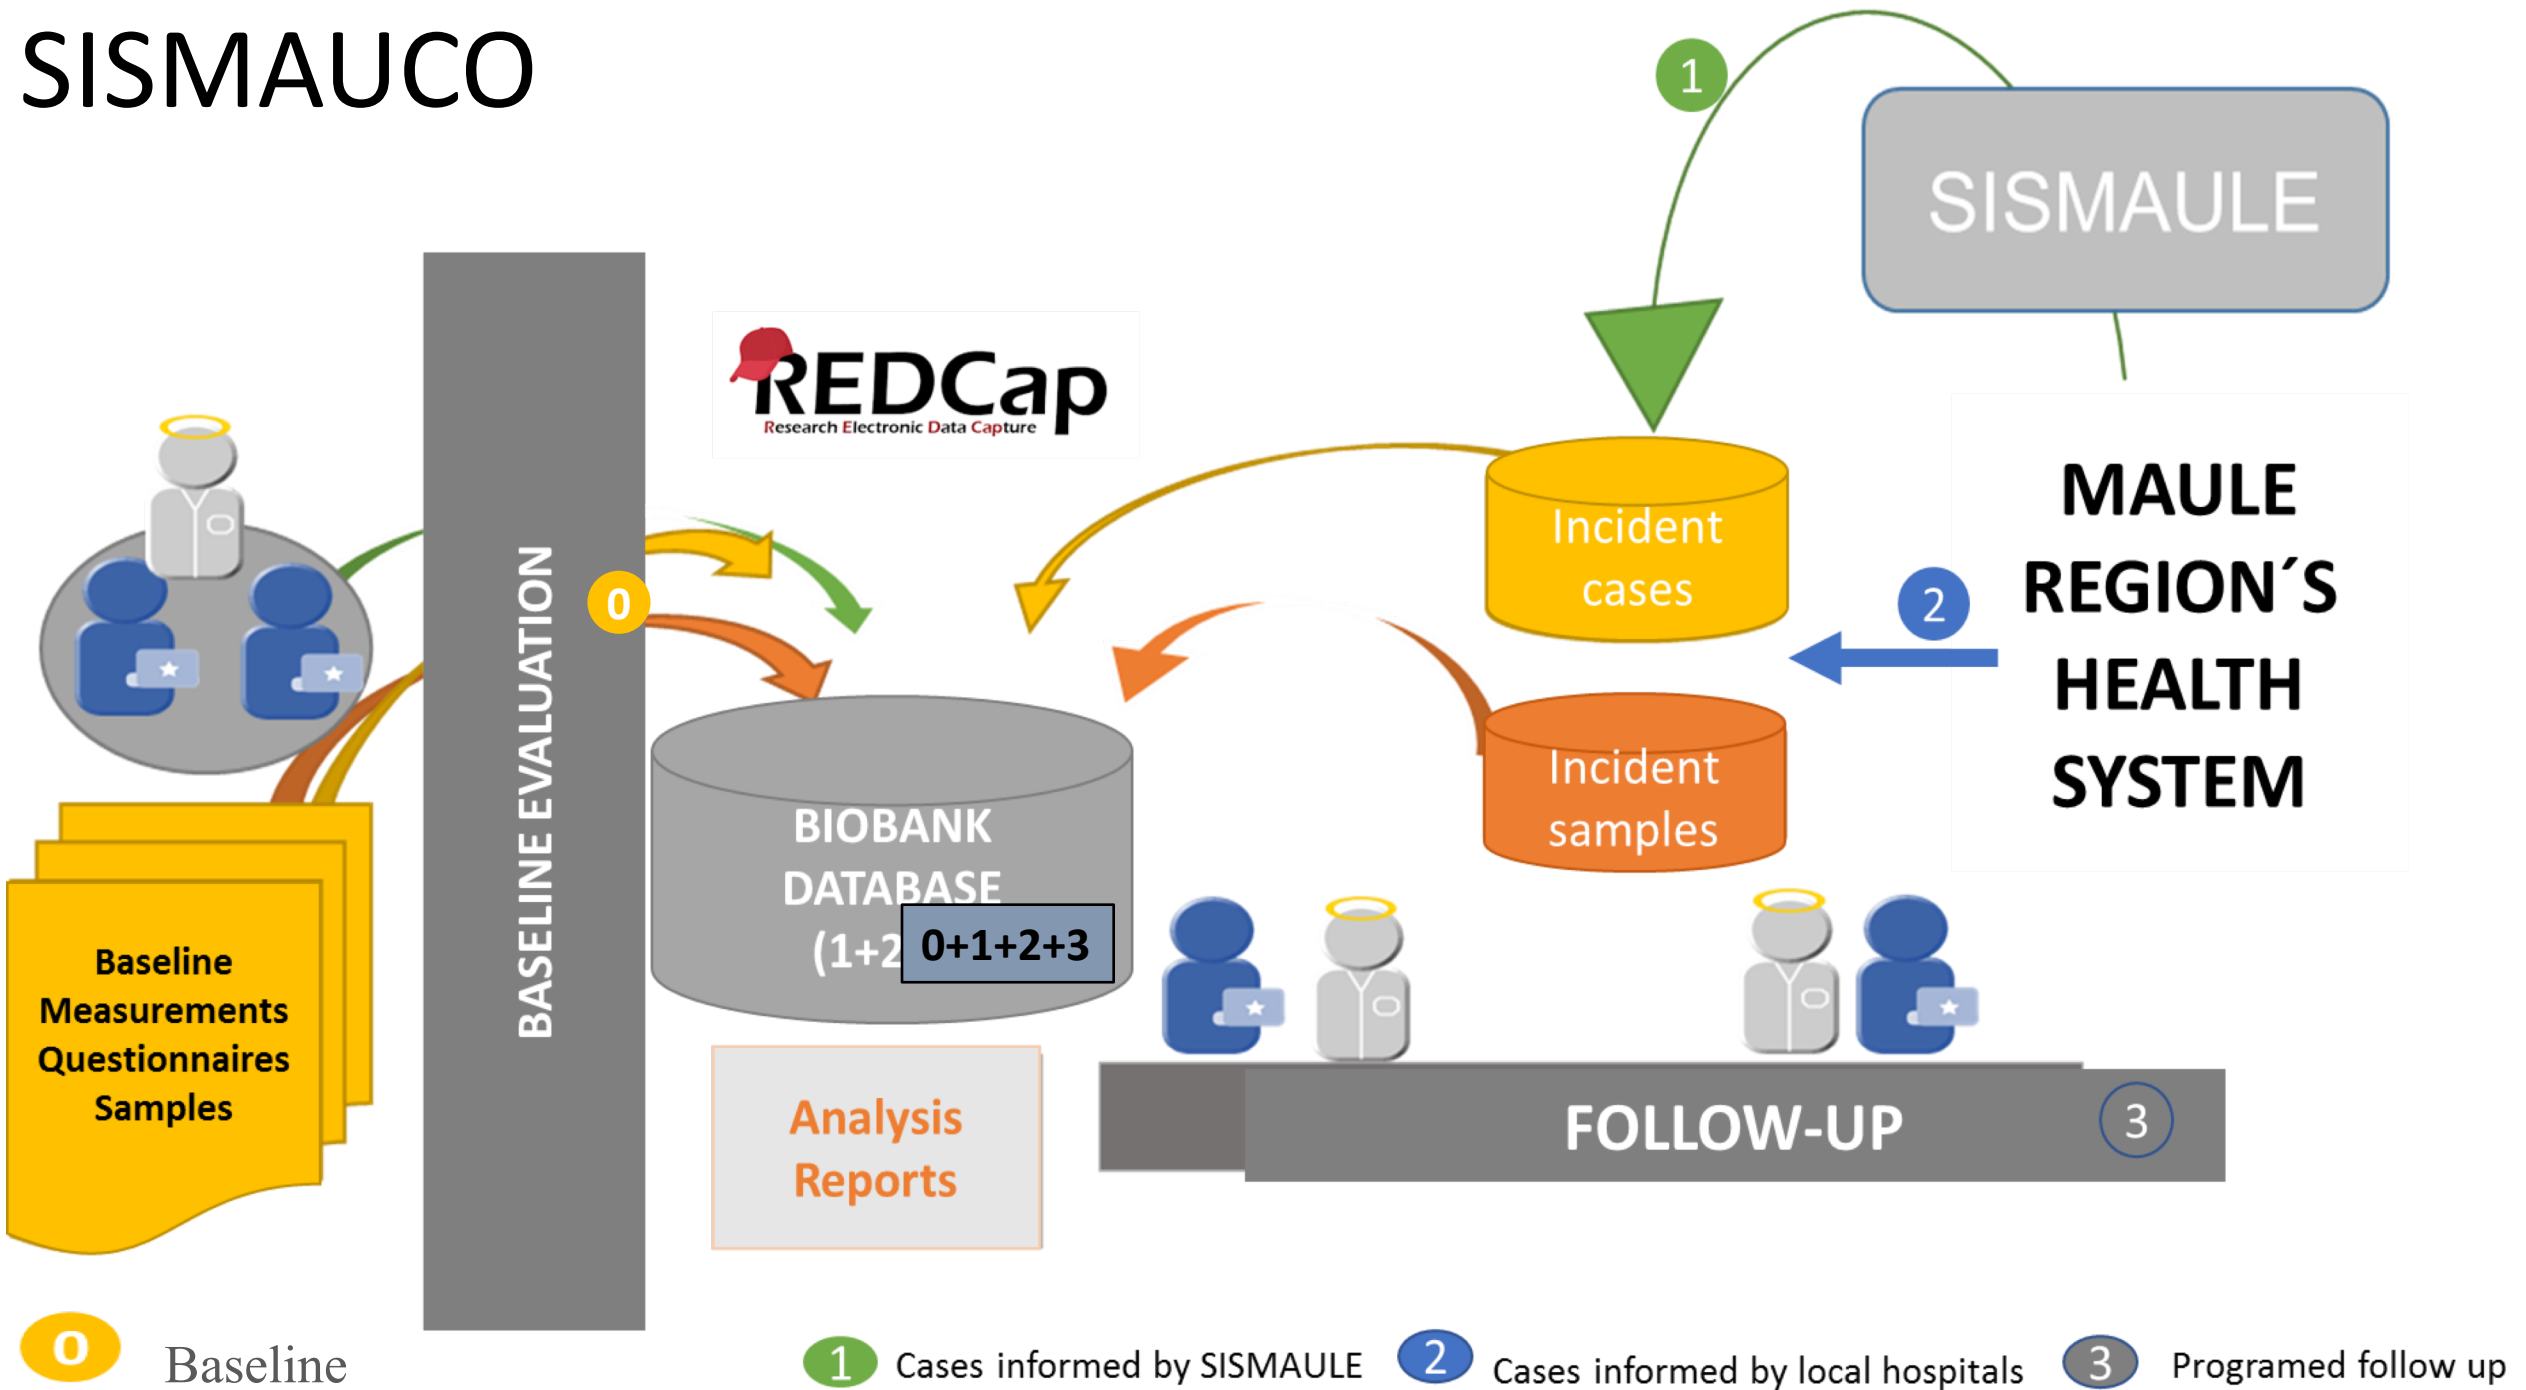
SISMAUCO

1

SISMAULE

REDCap
Research Electronic Data Capture

Incident cases

MAULE REGION´S HEALTH SYSTEM

2

BASELINE EVALUATION

0

Incident samples

BIOBANK DATABASE (1+2

0+1+2+3

Baseline Measurements Questionnaires Samples

Analysis Reports

FOLLOW-UP

3

0 Baseline

1 Cases informed by SISMAULE

2 Cases informed by local hospitals

3 Programed follow up